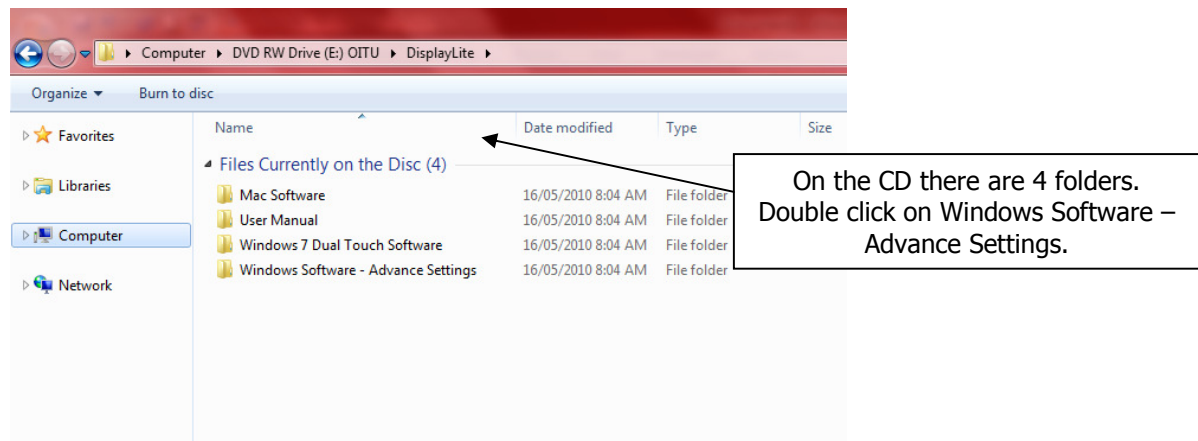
▸ Computer ▸ DVD RW Drive (E:) OITU ▸ DisplayLite ▸

Organize ▾ Burn to disc

Favorites

Libraries

Computer

Network

| Name | Date modified | Type | Size |
|---|---|---|---|
| Files Currently on the Disc (4) | | | |
| Mac Software | 16/05/2010 8:04 AM | File folder | |
| User Manual | 16/05/2010 8:04 AM | File folder | |
| Windows 7 Dual Touch Software | 16/05/2010 8:04 AM | File folder | |
| Windows Software - Advance Settings | 16/05/2010 8:04 AM | File folder | |

On the CD there are 4 folders. Double click on Windows Software – Advance Settings.